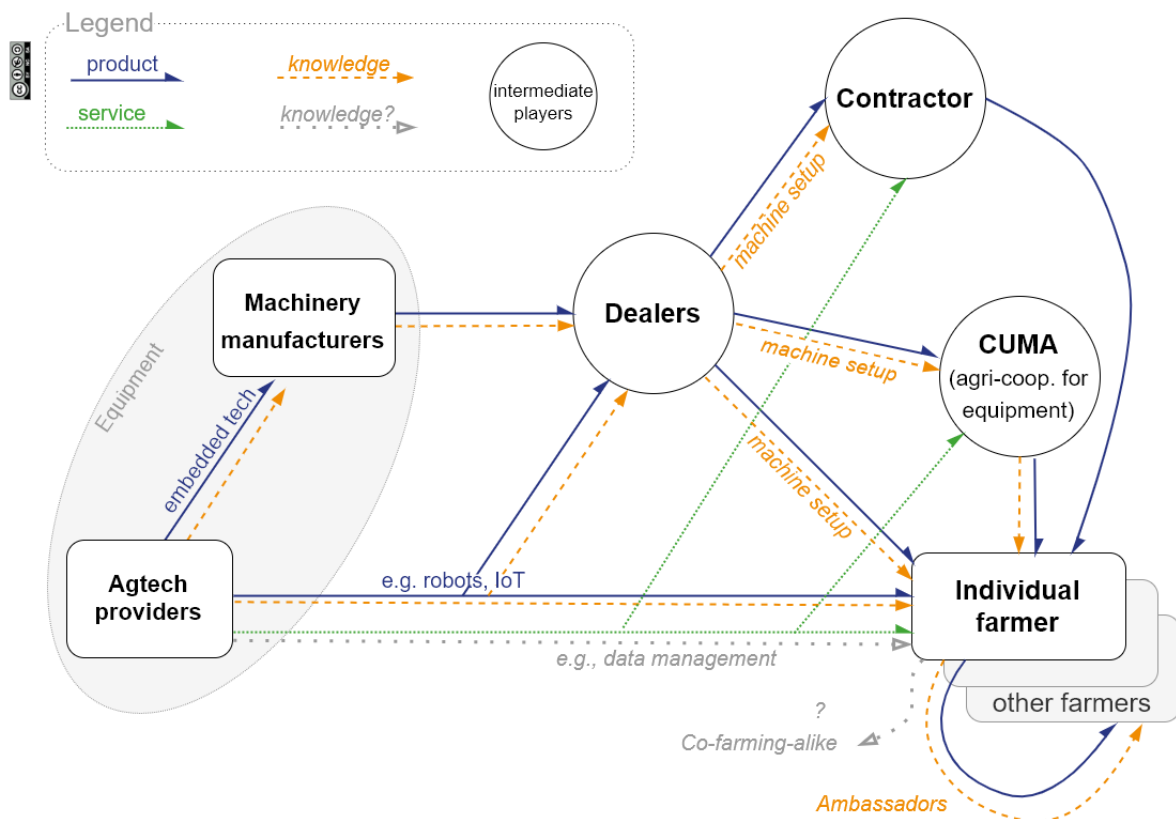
Legend
product
knowledge
intermediate players
service
knowledge?

Contractor
machine setup
Equipment
Machinery manufacturers
Dealers
CUMA
(agri-coop. for equipment)
machine setup
machine setup
embedded tech
Agtech providers
e.g. robots, IoT
Individual farmer
e.g., data management
other farmers
?
Co-farming-alike
Ambassadors